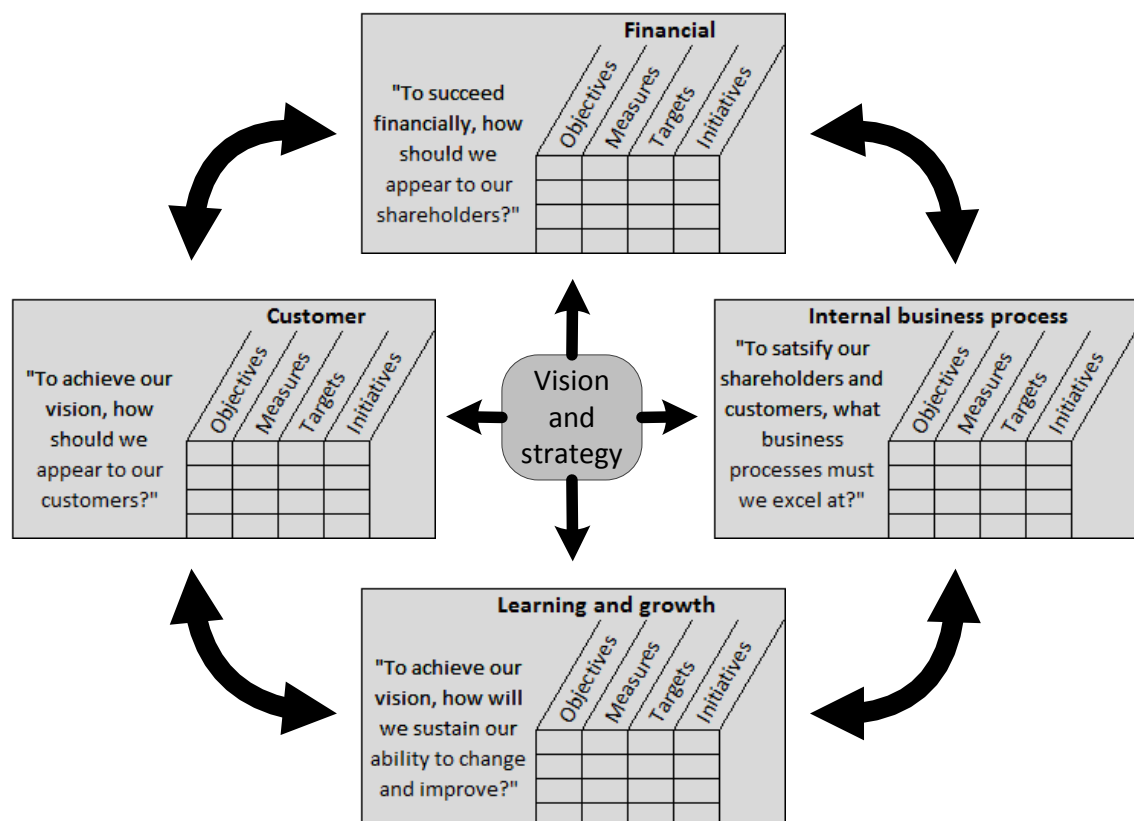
Financial

"To succeed financially, how should we appear to our shareholders?"

| Objectives | Measures | Targets | Initiatives |
|---|---|---|---|
| | | | |
| | | | |
| | | | |
| | | | |

Customer

"To achieve our vision, how should we appear to our customers?"

| Objectives | Measures | Targets | Initiatives |
|---|---|---|---|
| | | | |
| | | | |
| | | | |
| | | | |

Vision and strategy

Internal business process

"To satsify our shareholders and customers, what business processes must we excel at?"

| Objectives | Measures | Targets | Initiatives |
|---|---|---|---|
| | | | |
| | | | |
| | | | |
| | | | |

Learning and growth

"To achieve our vision, how will we sustain our ability to change and improve?"

| Objectives | Measures | Targets | Initiatives |
|---|---|---|---|
| | | | |
| | | | |
| | | | |
| | | | |